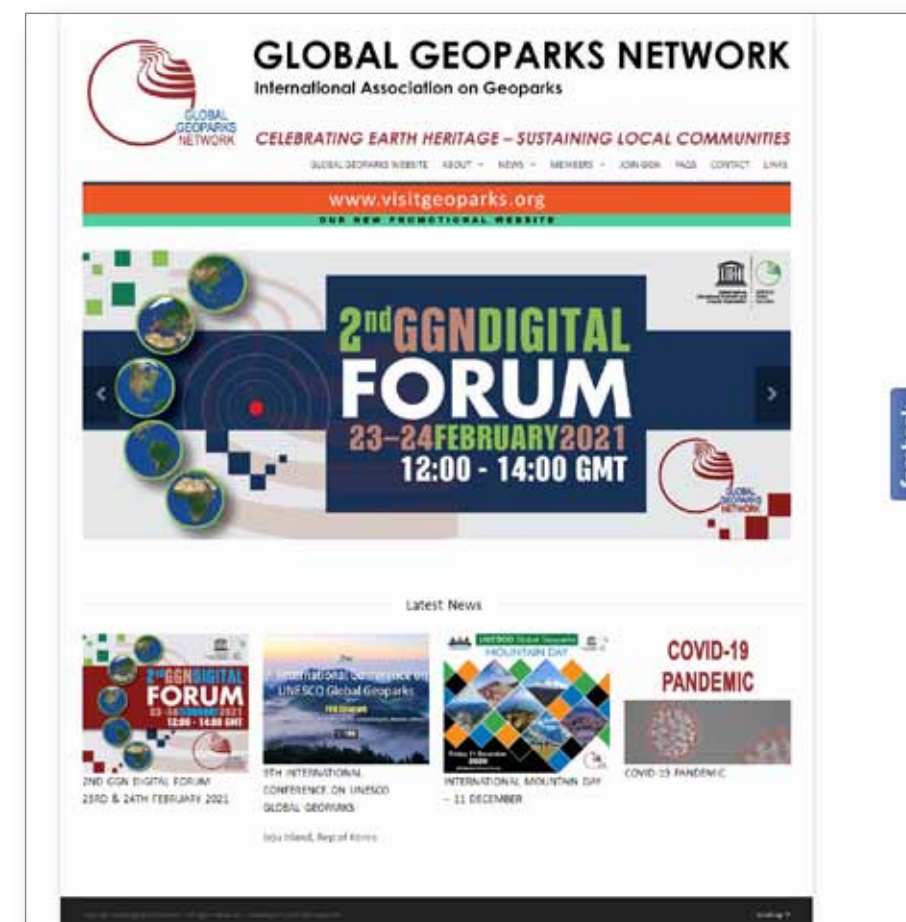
GLOBAL GEOPARKS NETWORK

GLOBAL GEOPARKS NETWORK
International Association on Geoparks

CELEBRATING EARTH HERITAGE – SUSTAINING LOCAL COMMUNITIES

GLOBAL GEOPARKS WEBSITE ABOUT NEWS MEMBERS JOIN GGN FAQS CONTACT LINKS

www.visitgeoparks.org
OUR NEW PROMOTIONAL WEBSITE

2nd GGN DIGITAL FORUM
23–24 FEBRUARY 2021
12:00 - 14:00 GMT

GLOBAL GEOPARKS NETWORK

Latest News

2nd GGN DIGITAL FORUM 23-24 FEBRUARY 2021 12:00 - 14:00 GMT

2ND GGN DIGITAL FORUM 23RD & 24TH FEBRUARY 2021

International Conference on UNESCO Global Geoparks

9TH INTERNATIONAL CONFERENCE ON UNESCO GLOBAL GEOPARKS

Jeju Island, Rep of Korea

UNESCO Global Geoparks MOUNTAIN DAY

INTERNATIONAL MOUNTAIN DAY – 11 DECEMBER

COVID-19 PANDEMIC

COVID-19 PANDEMIC

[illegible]